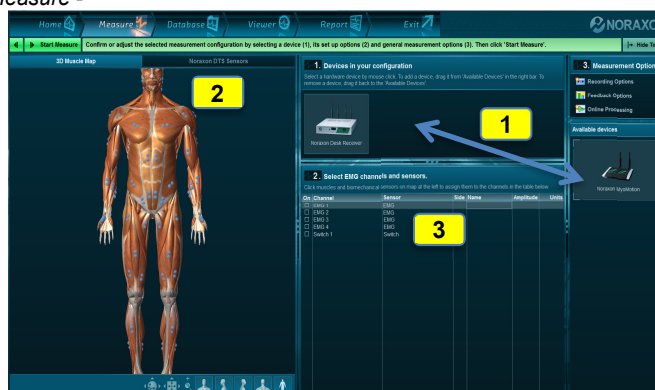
leasure"

Home Measure Database Viewer Report Exit NORAXON

Start Measure Confirm or adjust the selected measurement configuration by selecting a device (1), its set up options (2) and general measurement options (3). Then click 'Start Measure'. Hide Te

3D Muscle Map Noraxon DTS Sensors

2

1. Devices in your configuration
Select a hardware device by mouse click. To add a device, drag it from 'Available Devices' in the right bar. To remove a device, drag it back to the 'Available Devices'.

Noraxon Desk Receiver

1

3. Measurement Option
Recording Options
Feedback Options
Online Processing

Available devices

Noraxon MyoMotion

2. Select EMG channels and sensors.
Click muscles and biomechanical sensors on map at the left to assign them to the channels in the table below.

| On | Channel | Sensor | Side | Name | Amplitude | Units |
|---|---|---|---|---|---|---|
| ☐ | EMG 1 | EMG | | | | |
| ☐ | EMG 2 | EMG | | | | |
| ☐ | EMG 3 | EMG | | | | |
| ☐ | EMG 4 | EMG | | | | |
| ☐ | Switch 1 | Switch | | | | |

3